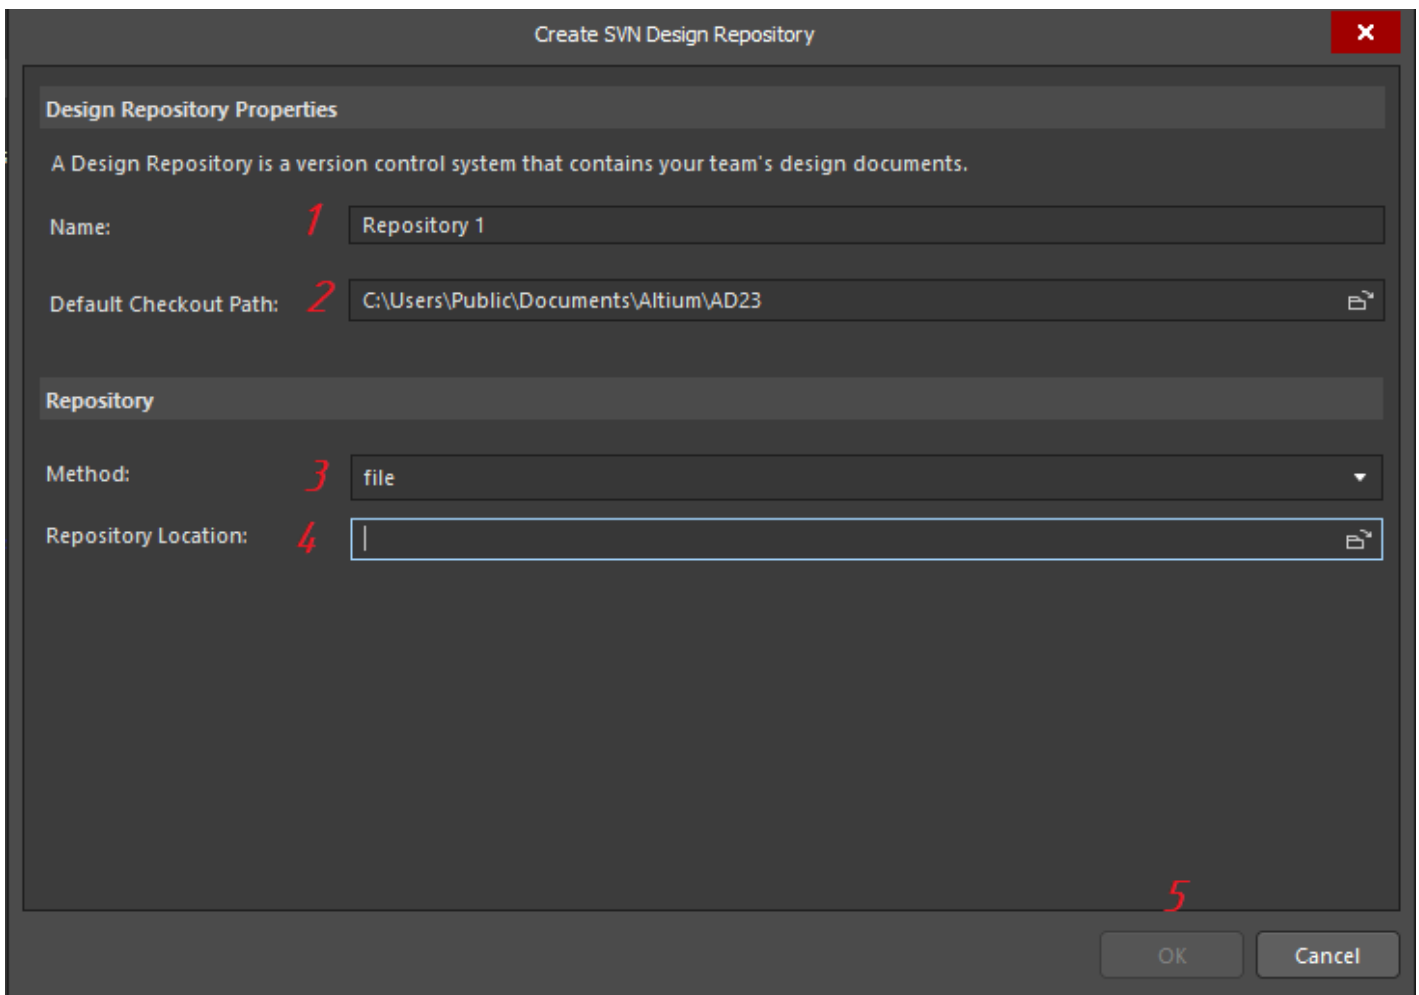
Create SVN Design Repository

Design Repository Properties

A Design Repository is a version control system that contains your team's design documents.

Name: 1 Repository 1

Default Checkout Path: 2 C:\Users\Public\Documents\Altium\AD23

Repository

Method: 3 file

Repository Location: 4

5

OK Cancel